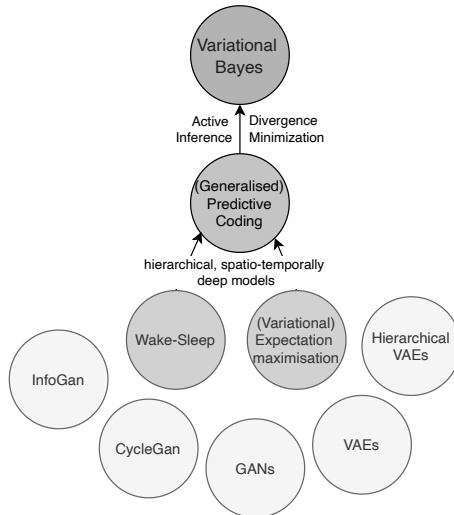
Variational Bayes

Active Inference

Divergence Minimization

(Generalised) Predictive Coding

hierarchical, spatio-temporally deep models

Wake-Sleep

(Variational) Expectation maximisation

Hierarchical VAEs

InfoGan

CycleGan

GANs

VAEs